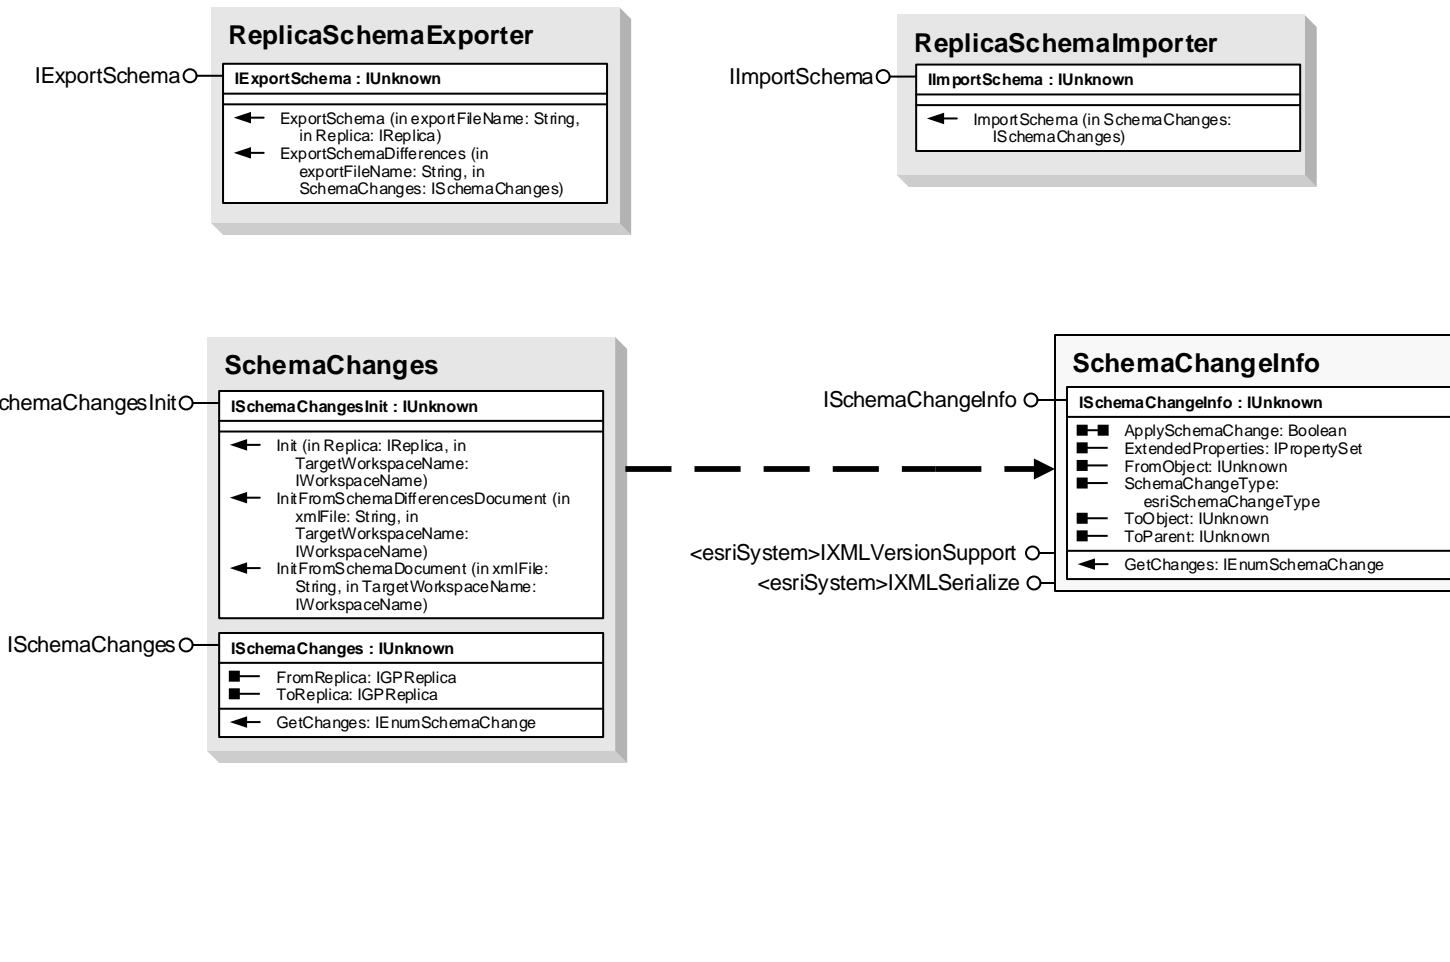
ReplicaSchemaExporter

IExportSchema

IExportSchema : IUnknown

ExportSchema (in exportFileName: String, in Replica: IReplica)
ExportSchemaDifferences (in exportFileName: String, in SchemaChanges: ISchemaChanges)

ReplicaSchemaImporter

IImportSchema

IImportSchema : IUnknown

ImportSchema (in SchemaChanges: ISchemaChanges)

SchemaChanges

chemaChangesInit

ISchemaChangesInit : IUnknown

Init (in Replica: IReplica, in TargetWorkspaceName: IWorkspaceName)
InitFromSchemaDifferencesDocument (in xmlFile: String, in TargetWorkspaceName: IWorkspaceName)
InitFromSchemaDocument (in xmlFile: String, in TargetWorkspaceName: IWorkspaceName)

ISchemaChanges

ISchemaChanges : IUnknown

FromReplica: IGPReplica
ToReplica: IGPReplica

GetChanges: IEnumSchemaChange

SchemaChangeInfo

ISchemaChangeInfo

ISchemaChangeInfo : IUnknown

ApplySchemaChange: Boolean
ExtendedProperties: IPropertySet
FromObject: IUnknown
SchemaChangeType: esriSchemaChangeType
ToObject: IUnknown
ToParent: IUnknown

GetChanges: IEnumSchemaChange

<esriSystem>IXMLVersionSupport
<esriSystem>IXMLSerialize